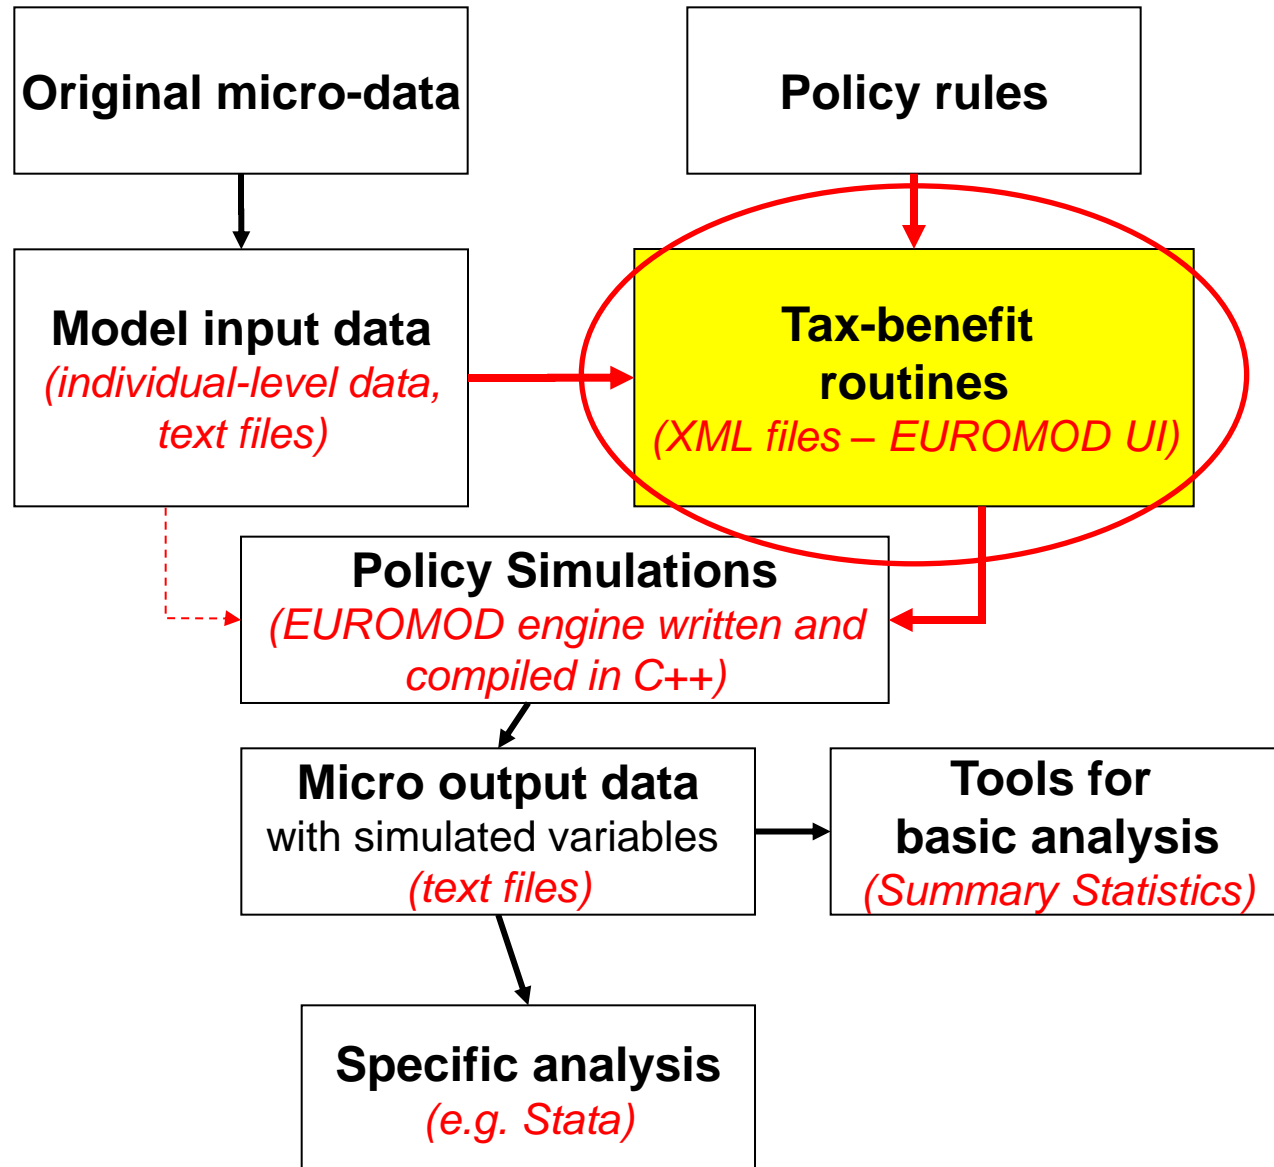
Original micro-data

Policy rules

Model input data
(individual-level data, text files)

Tax-benefit routines
(XML files – EUROMOD UI)

Policy Simulations
(EUROMOD engine written and compiled in C++)

Micro output data
with simulated variables
(text files)

Tools for basic analysis
(Summary Statistics)

Specific analysis
(e.g. Stata)